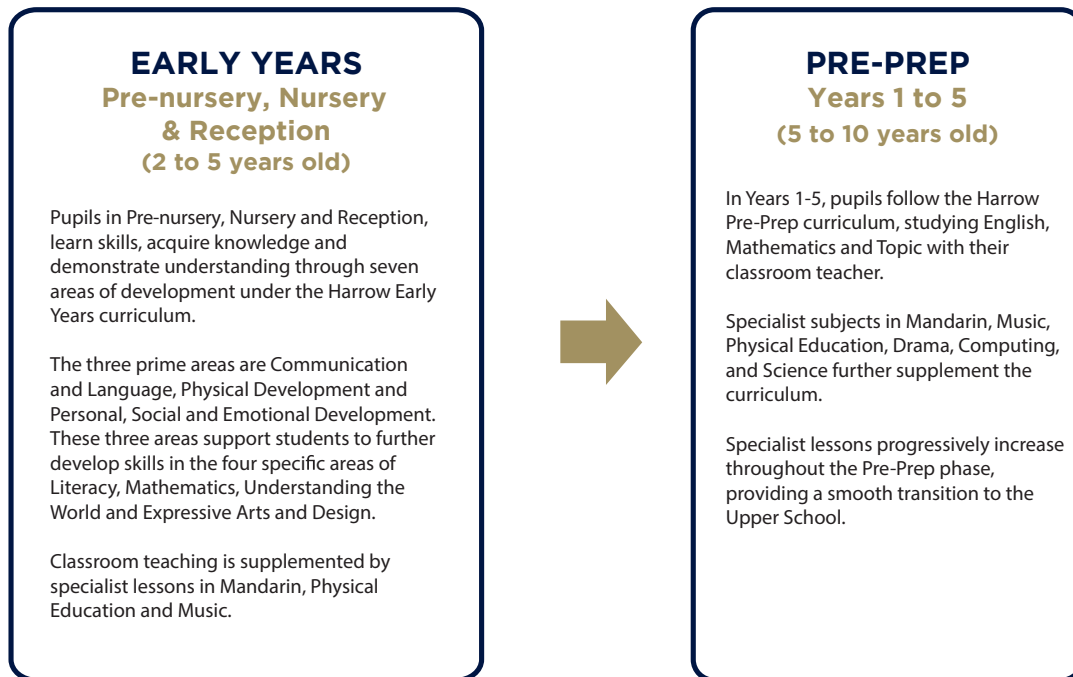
EARLY YEARS
Pre-nursery, Nursery & Reception
(2 to 5 years old)

Pupils in Pre-nursery, Nursery and Reception, learn skills, acquire knowledge and demonstrate understanding through seven areas of development under the Harrow Early Years curriculum.

The three prime areas are Communication and Language, Physical Development and Personal, Social and Emotional Development. These three areas support students to further develop skills in the four specific areas of Literacy, Mathematics, Understanding the World and Expressive Arts and Design.

Classroom teaching is supplemented by specialist lessons in Mandarin, Physical Education and Music.

PRE-PREP
Years 1 to 5
(5 to 10 years old)

In Years 1-5, pupils follow the Harrow Pre-Prep curriculum, studying English, Mathematics and Topic with their classroom teacher.

Specialist subjects in Mandarin, Music, Physical Education, Drama, Computing, and Science further supplement the curriculum.

Specialist lessons progressively increase throughout the Pre-Prep phase, providing a smooth transition to the Upper School.